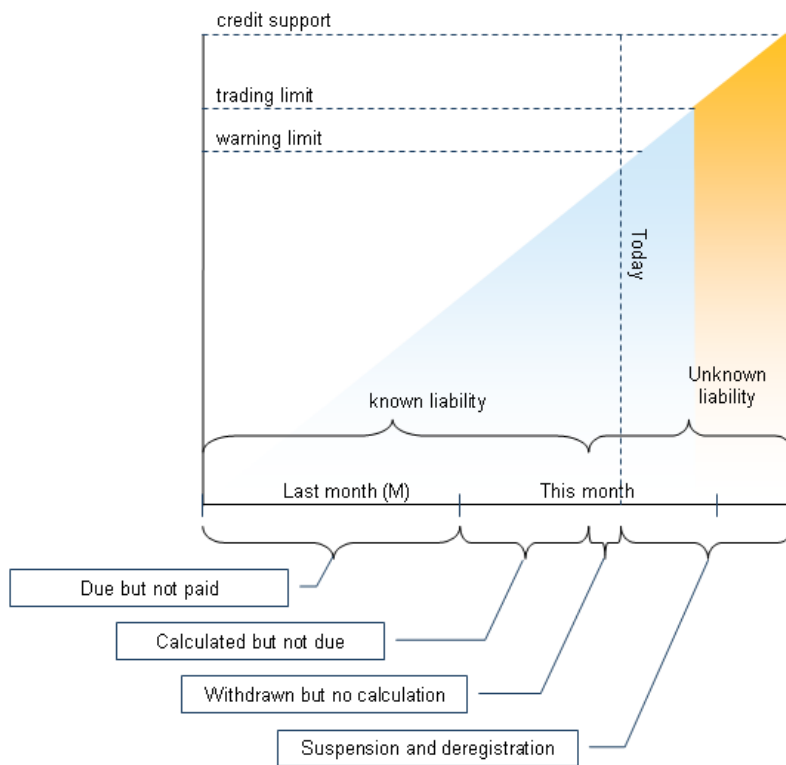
credit support

trading limit

warning limit

Today

known liability

Unknown liability

Last month (M)

This month

Due but not paid

Calculated but not due

Withdrawn but no calculation

Suspension and deregistration